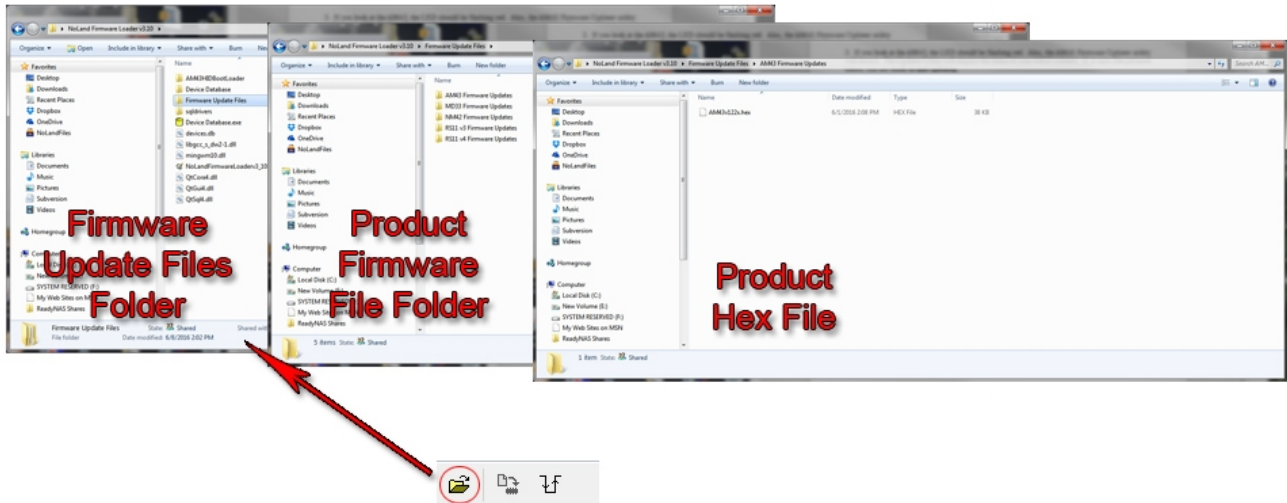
NoLand Firmware Loader v3.10

Organize ▾ Open Include in library ▾ Share with ▾ Burn New folder

Favorites
Desktop
Downloads
Recent Places
Dropbox
OneDrive
NoLandFiles

Libraries
Documents
Music
Pictures
Subversion
Videos

Homegroup

Computer
Local Disk (C:)
New Volume (E:)
SYSTEM RESERVED (F:)
My Web Sites on MSN
ReadyNAS Shares

Name
AM3HBDBootLoader
Device Database
Firmware Update Files
sqldrivers
Device Database.exe
devices.db
libgcc_s_dw2-1.dll
mingwm10.dll
NoLandFirmwareLoaderv3_10
QtCore4.dll
QtGui4.dll
QtSql4.dll

Firmware Update Files State: Shared Shared with
File folder Date modified: 6/8/2016 2:02 PM

Firmware Update Files Folder

NoLand Firmware Loader v3.10 ▸ Firmware Update Files

Organize ▾ Include in library ▾ Share with ▾ Burn New folder

Name
AM43 Firmware Updates
MD33 Firmware Updates
NM42 Firmware Updates
RS11 v3 Firmware Updates
RS11 v4 Firmware Updates

5 items State: Shared

Product Firmware File Folder

NoLand Firmware Loader v3.10 ▸ Firmware Update Files ▸ AM43 Firmware Updates

Organize ▾ Include in library ▾ Share with ▾ Burn New folder

Name | Date modified | Type | Size
AM43v122c.hex | 6/1/2016 2:08 PM | HEX File | 38 KB

1 item State: Shared

Product Hex File